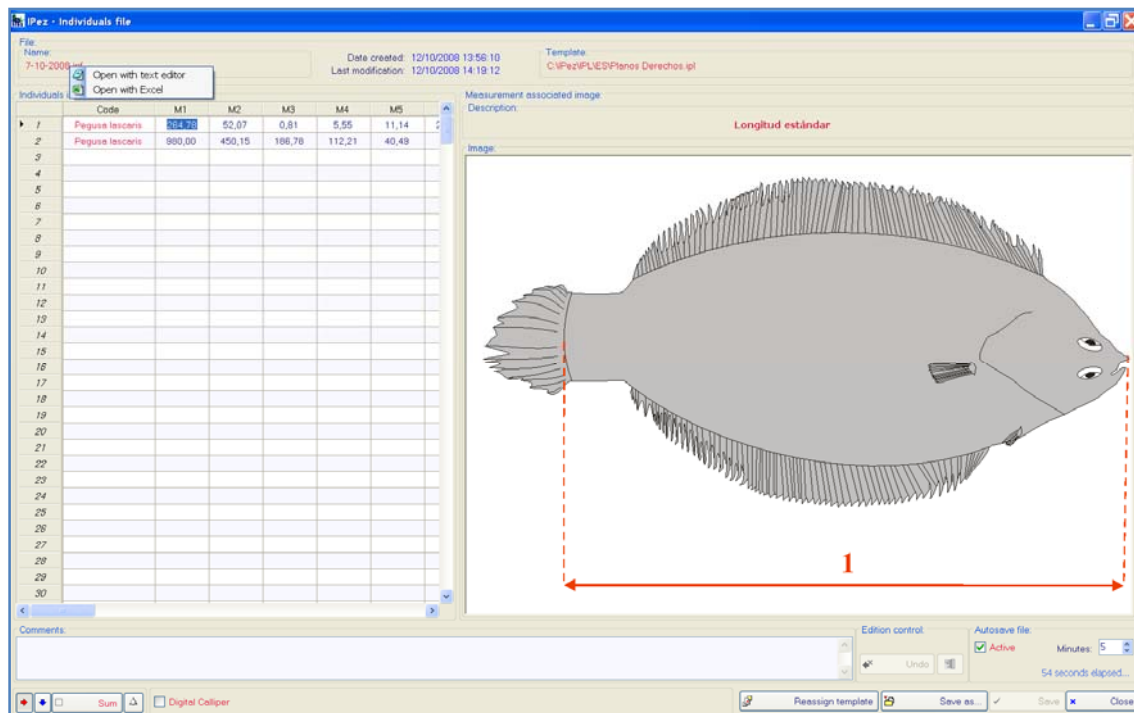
IPez - Individuals file

File
Name:
7-10-2008.ipf

Open with text editor
Open with Excel

Date created: 12/10/2008 13:56:10
Last modification: 12/10/2008 14:19:12

Template
C:\IPez\IPL\ES\Planos Derechos.ipl

Individuals

| | Code | M1 | M2 | M3 | M4 | M5 |
|---|---|---|---|---|---|---|
| 1 | Pegusa lascaris | 264,78 | 52,07 | 0,81 | 5,55 | 11,14 |
| 2 | Pegusa lascaris | 980,00 | 450,15 | 186,78 | 112,21 | 40,49 |
| 3 | | | | | | |
| 4 | | | | | | |
| 5 | | | | | | |
| 6 | | | | | | |
| 7 | | | | | | |
| 8 | | | | | | |
| 9 | | | | | | |
| 10 | | | | | | |
| 11 | | | | | | |
| 12 | | | | | | |
| 13 | | | | | | |
| 14 | | | | | | |
| 15 | | | | | | |
| 16 | | | | | | |
| 17 | | | | | | |
| 18 | | | | | | |
| 19 | | | | | | |
| 20 | | | | | | |
| 21 | | | | | | |
| 22 | | | | | | |
| 23 | | | | | | |
| 24 | | | | | | |
| 25 | | | | | | |
| 26 | | | | | | |
| 27 | | | | | | |
| 28 | | | | | | |
| 29 | | | | | | |
| 30 | | | | | | |

Measurement associated image
Description
Longitud estándar

Image

1

Comments

Edition control
Undo

Autosave file
Active
Minutes: 5
54 seconds elapsed...

Sum
Digital Calliper

Reassign template
Save as...
Save
Close